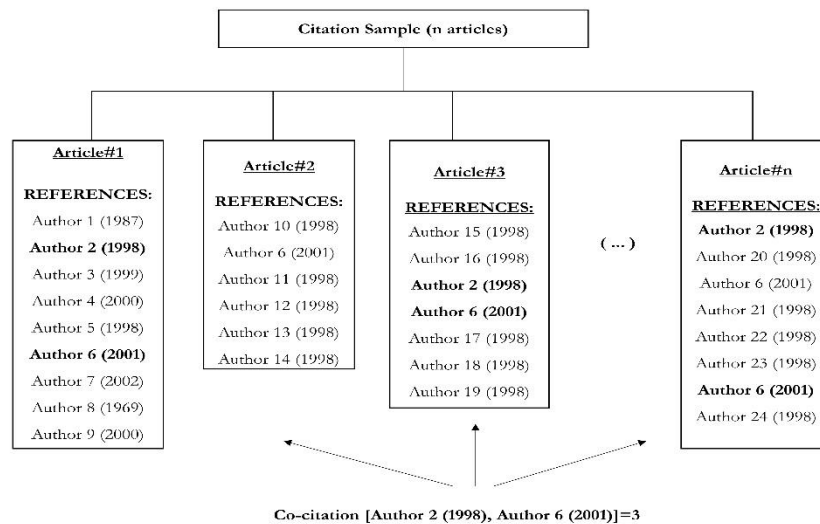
Citation Sample (n articles)

Article#1

REFERENCES:

Author 1 (1987)

**Author 2 (1998)**

Author 3 (1999)

Author 4 (2000)

Author 5 (1998)

**Author 6 (2001)**

Author 7 (2002)

Author 8 (1969)

Author 9 (2000)

Article#2

REFERENCES:

Author 10 (1998)

Author 6 (2001)

Author 11 (1998)

Author 12 (1998)

Author 13 (1998)

Author 14 (1998)

Article#3

REFERENCES:

Author 15 (1998)

Author 16 (1998)

**Author 2 (1998)**

**Author 6 (2001)**

Author 17 (1998)

Author 18 (1998)

Author 19 (1998)

( ... )

Article#n

REFERENCES:

**Author 2 (1998)**

Author 20 (1998)

Author 6 (2001)

Author 21 (1998)

Author 22 (1998)

Author 23 (1998)

**Author 6 (2001)**

Author 24 (1998)

Co-citation [Author 2 (1998), Author 6 (2001)]=3